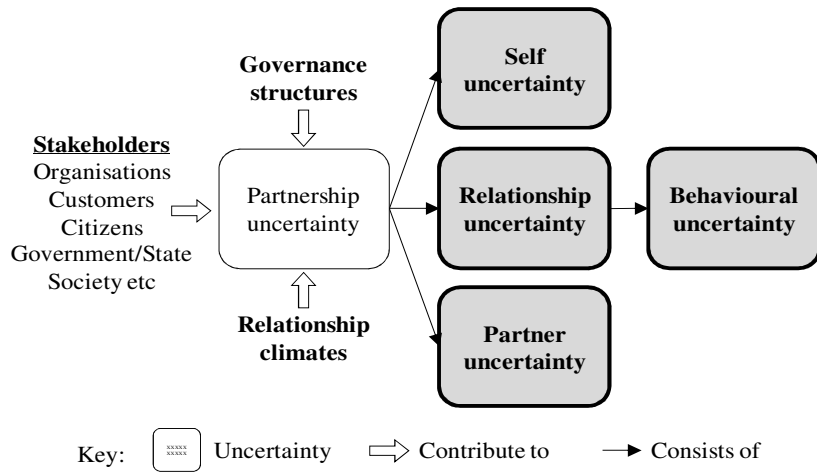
Governance structures

Stakeholders
Organisations
Customers
Citizens
Government/State
Society etc

Partnership uncertainty

Relationship climates

Self uncertainty

Relationship uncertainty

Behavioural uncertainty

Partner uncertainty

Key: xxxxx xxxxx Uncertainty Contribute to Consists of